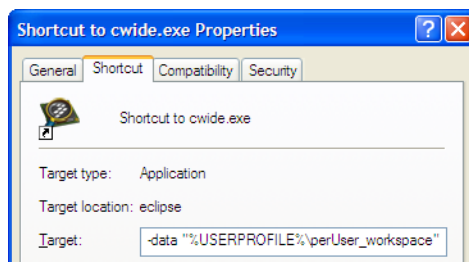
Shortcut to cwide.exe Properties

General | Shortcut | Compatibility | Security

Shortcut to cwide.exe

Target type: Application

Target location: eclipse

Target: -data "%USERPROFILE%\perUser_workspace"